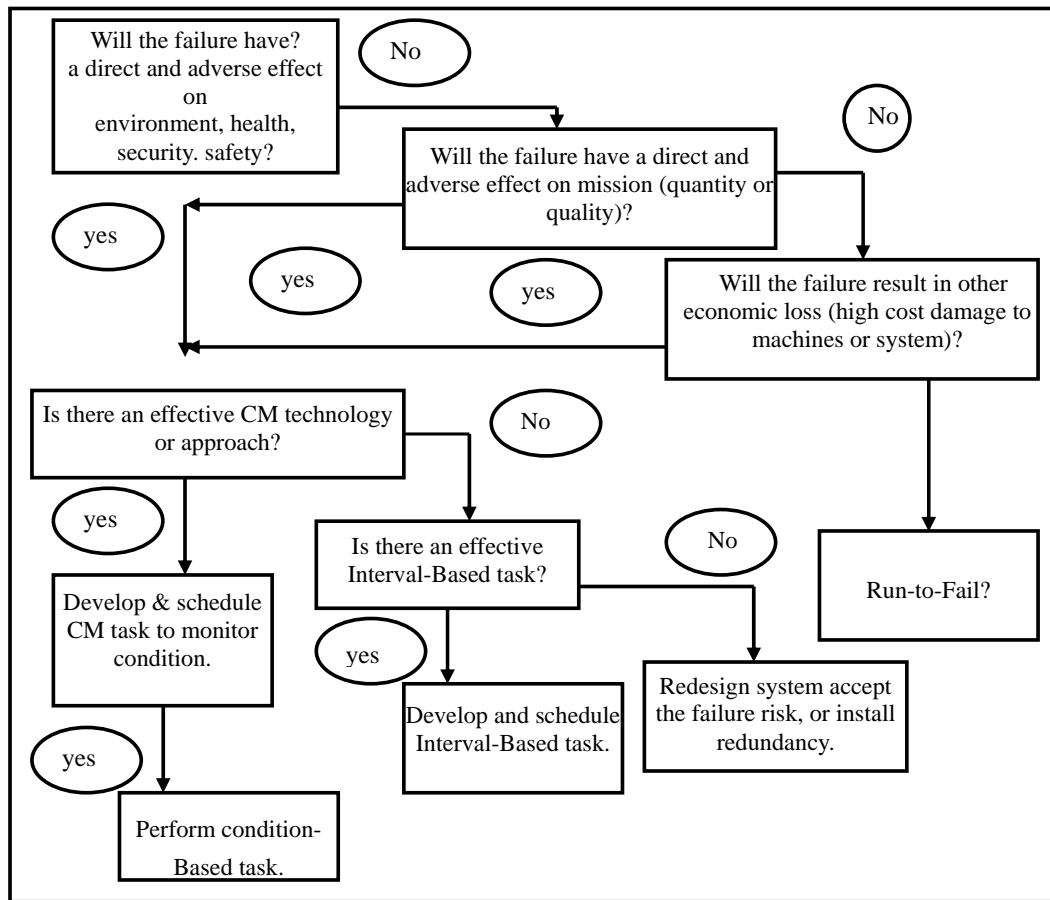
Will the failure have? a direct and adverse effect on environment, health, security. safety?

No

No

Will the failure have a direct and adverse effect on mission (quantity or quality)?

yes

yes

yes

Will the failure result in other economic loss (high cost damage to machines or system)?

Is there an effective CM technology or approach?

No

yes

Is there an effective Interval-Based task?

No

Run-to-Fail?

Develop & schedule CM task to monitor condition.

yes

Develop and schedule Interval-Based task.

Redesign system accept the failure risk, or install redundancy.

yes

Perform condition-Based task.